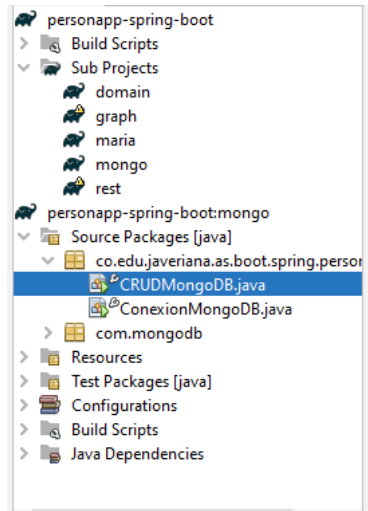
personapp-spring-boot
Build Scripts
Sub Projects
domain
graph
maria
mongo
rest
personapp-spring-boot:mongo
Source Packages [java]
co.edu.javeriana.as.boot.spring.persor
CRUDMongoDB.java
ConexionMongoDB.java
com.mongodb
Resources
Test Packages [java]
Configurations
Build Scripts
Java Dependencies